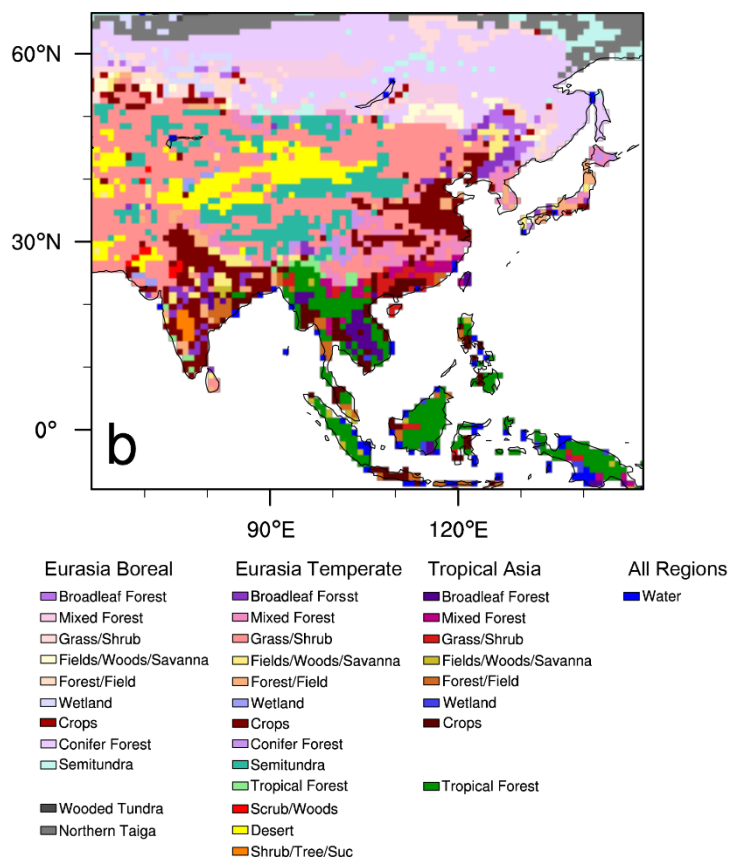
60°N
30°N
0°
b
90°E
120°E

Eurasia Boreal
Broadleaf Forest
Mixed Forest
Grass/Shrub
Fields/Woods/Savanna
Forest/Field
Wetland
Crops
Conifer Forest
Semitundra
Wooded Tundra
Northern Taiga

Eurasia Temperate
Broadleaf Forsst
Mixed Forest
Grass/Shrub
Fields/Woods/Savanna
Forest/Field
Wetland
Crops
Conifer Forest
Semitundra
Tropical Forest
Scrub/Woods
Desert
Shrub/Tree/Suc

Tropical Asia
Broadleaf Forest
Mixed Forest
Grass/Shrub
Fields/Woods/Savanna
Forest/Field
Wetland
Crops
Tropical Forest

All Regions
Water